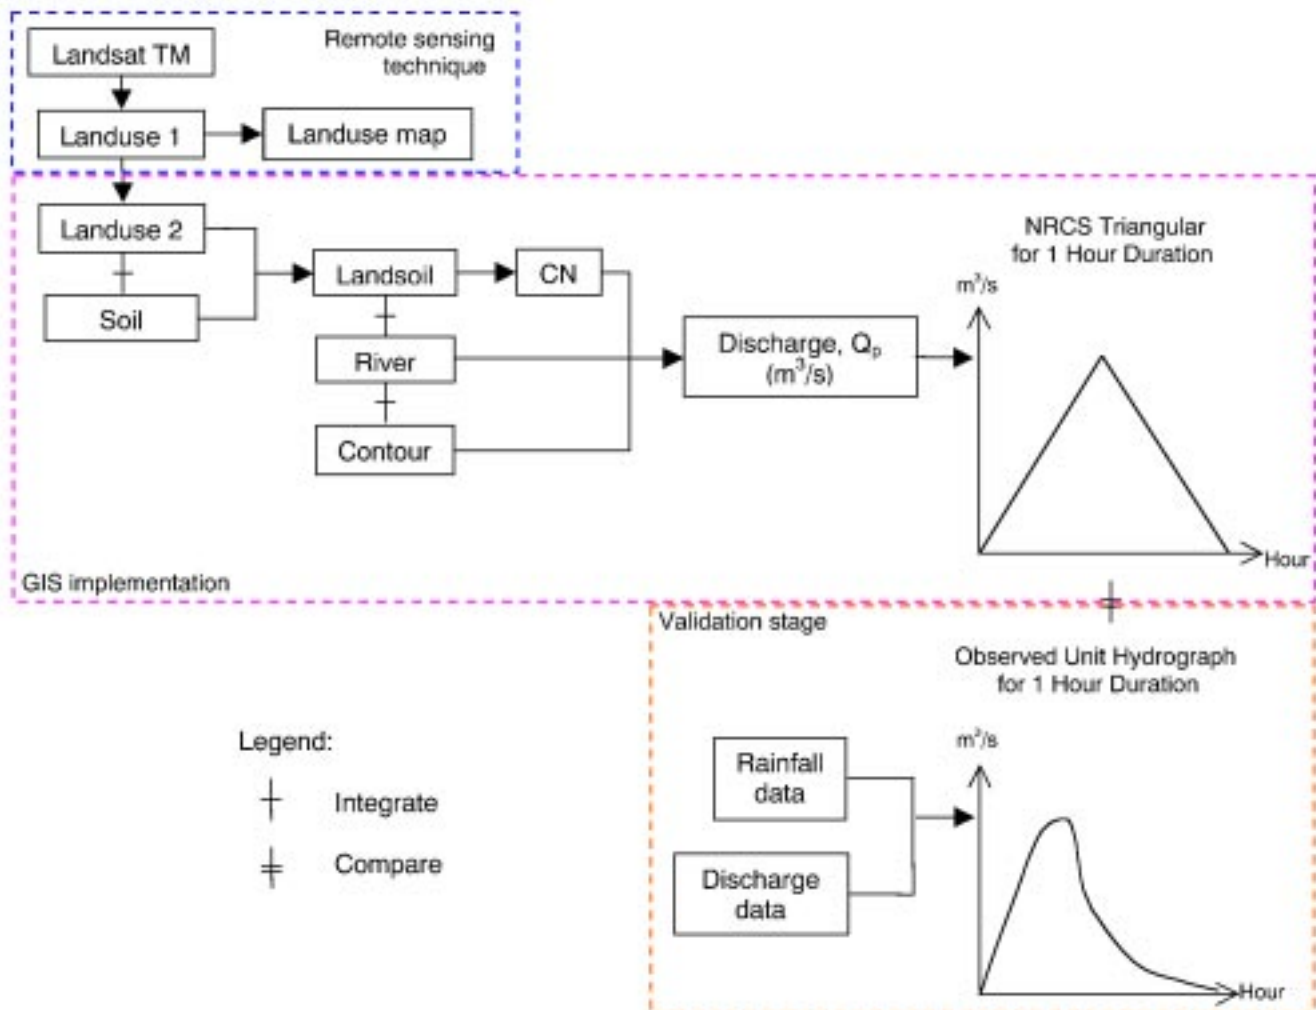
Landsat TM

Remote sensing technique

Landuse 1

Landuse map

Landuse 2

Soil

Landsoil

CN

River

Contour

Discharge, $Q_p$ ($m^3/s$)

NRCS Triangular for 1 Hour Duration

$m^3/s$

Hour

GIS implementation

Validation stage

Observed Unit Hydrograph for 1 Hour Duration

$m^3/s$

Rainfall data

Discharge data

Hour

Legend:

Integrate

Compare